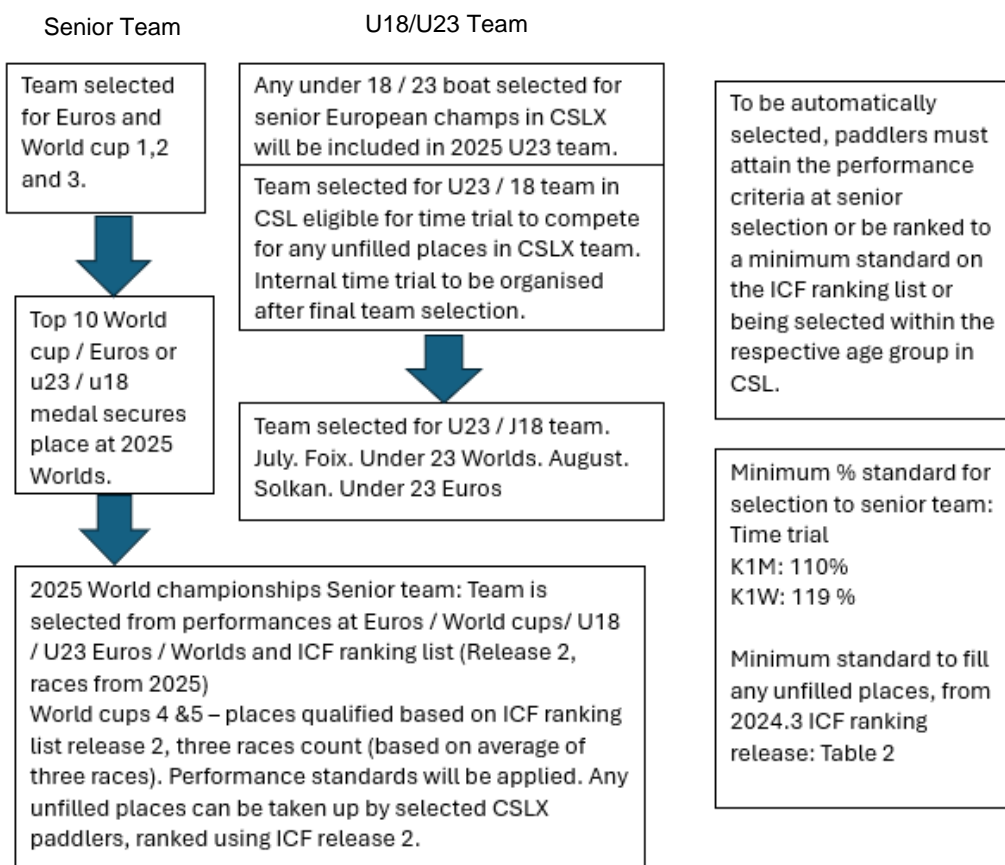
Senior Team

Team selected for Euros and World cup 1,2 and 3.

Top 10 World cup / Euros or u23 / u18 medal secures place at 2025 Worlds.

U18/U23 Team

Any under 18 / 23 boat selected for senior European champs in CSLX will be included in 2025 U23 team.

Team selected for U23 / 18 team in CSL eligible for time trial to compete for any unfilled places in CSLX team. Internal time trial to be organised after final team selection.

Team selected for U23 / J18 team. July. Foix. Under 23 Worlds. August. Solkan. Under 23 Euros

2025 World championships Senior team: Team is selected from performances at Euros / World cups/ U18 / U23 Euros / Worlds and ICF ranking list (Release 2, races from 2025)
World cups 4 &5 – places qualified based on ICF ranking list release 2, three races count (based on average of three races). Performance standards will be applied. Any unfilled places can be taken up by selected CSLX paddlers, ranked using ICF release 2.

To be automatically selected, paddlers must attain the performance criteria at senior selection or be ranked to a minimum standard on the ICF ranking list or being selected within the respective age group in CSL.

Minimum % standard for selection to senior team:
Time trial
K1M: 110%
K1W: 119 %

Minimum standard to fill any unfilled places, from 2024.3 ICF ranking release: Table 2